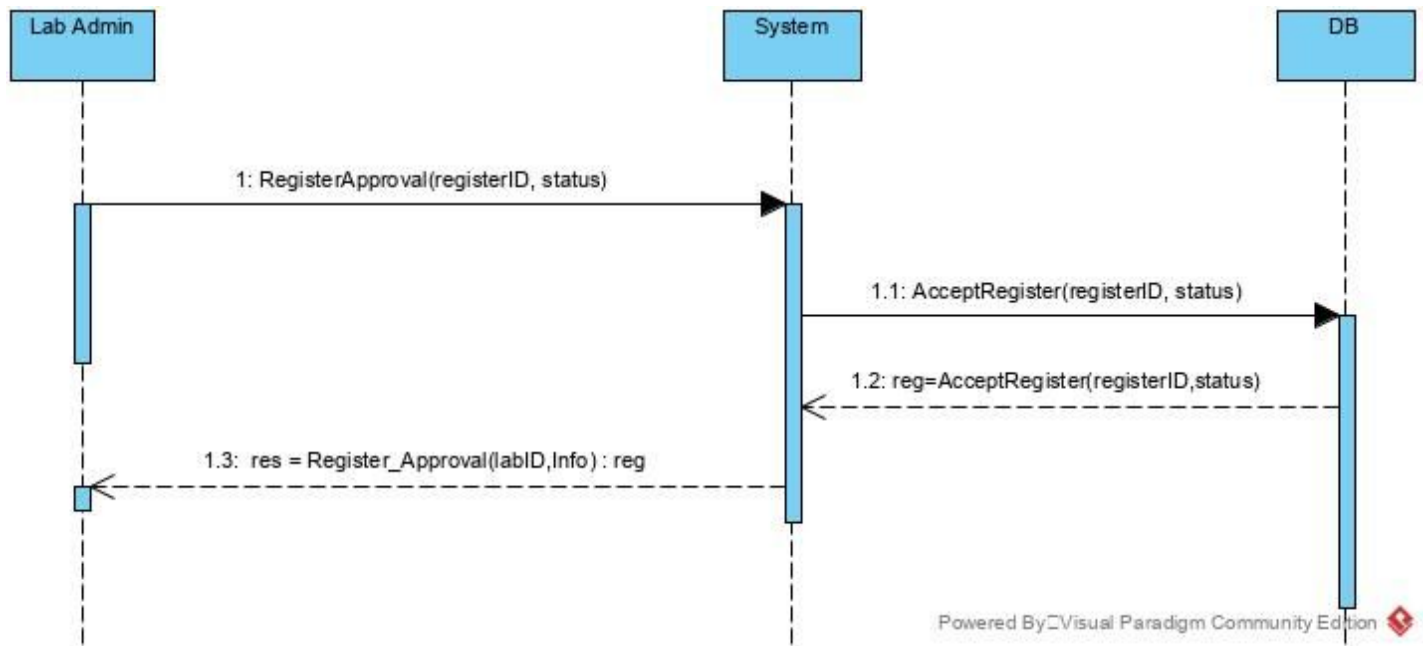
Lab Admin

System

DB

1: RegisterApproval(registerID, status)

1.1: AcceptRegister(registerID, status)

1.2: reg=AcceptRegister(registerID,status)

1.3: res = Register_Approval(labID,Info) : reg

Powered By□Visual Paradigm Community Edition